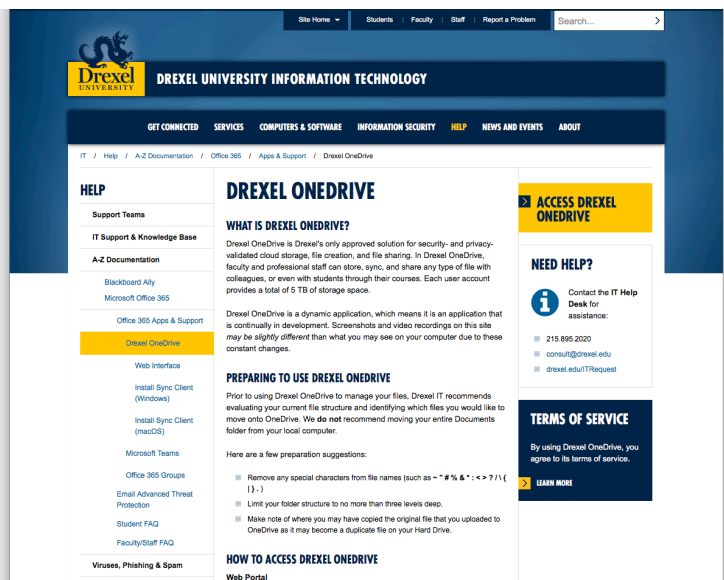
Site Home | Students | Faculty | Staff | Report a Problem | Search...

Drexel UNIVERSITY

DREXEL UNIVERSITY INFORMATION TECHNOLOGY

GET CONNECTED SERVICES COMPUTERS & SOFTWARE INFORMATION SECURITY HELP NEWS AND EVENTS ABOUT

IT / Help / A-Z Documentation / Office 365 / Apps & Support / Drexel OneDrive

HELP

Support Teams

IT Support & Knowledge Base

A-Z Documentation

Blackboard Ally

Microsoft Office 365

Office 365 Apps & Support

Drexel OneDrive

Web Interface

Install Sync Client (Windows)

Install Sync Client (macOS)

Microsoft Teams

Office 365 Groups

Email Advanced Threat Protection

Student FAQ

Faculty/Staff FAQ

Viruses, Phishing & Spam

DREXEL ONEDRIVE

WHAT IS DREXEL ONEDRIVE?

Drexel OneDrive is Drexel's only approved solution for security- and privacy-validated cloud storage, file creation, and file sharing. In Drexel OneDrive, faculty and professional staff can store, sync, and share any type of file with colleagues, or even with students through their courses. Each user account provides a total of 5 TB of storage space.

Drexel OneDrive is a dynamic application, which means it is an application that is continually in development. Screenshots and video recordings on this site may be slightly different than what you may see on your computer due to these constant changes.

PREPARING TO USE DREXEL ONEDRIVE

Prior to using Drexel OneDrive to manage your files, Drexel IT recommends evaluating your current file structure and identifying which files you would like to move onto OneDrive. We do not recommend moving your entire Documents folder from your local computer.

Here are a few preparation suggestions:

Remove any special characters from file names (such as ~ " # % & * : < > ? / \ { | } . )

Limit your folder structure to no more than three levels deep.

Make note of where you may have copied the original file that you uploaded to OneDrive as it may become a duplicate file on your Hard Drive.

HOW TO ACCESS DREXEL ONEDRIVE

Web Portal

ACCESS DREXEL ONEDRIVE

NEED HELP?

Contact the IT Help Desk for assistance:

215.895.2020

consult@drexel.edu

drexel.edu/ITRequest

TERMS OF SERVICE

By using Drexel OneDrive, you agree to its terms of service.

LEARN MORE